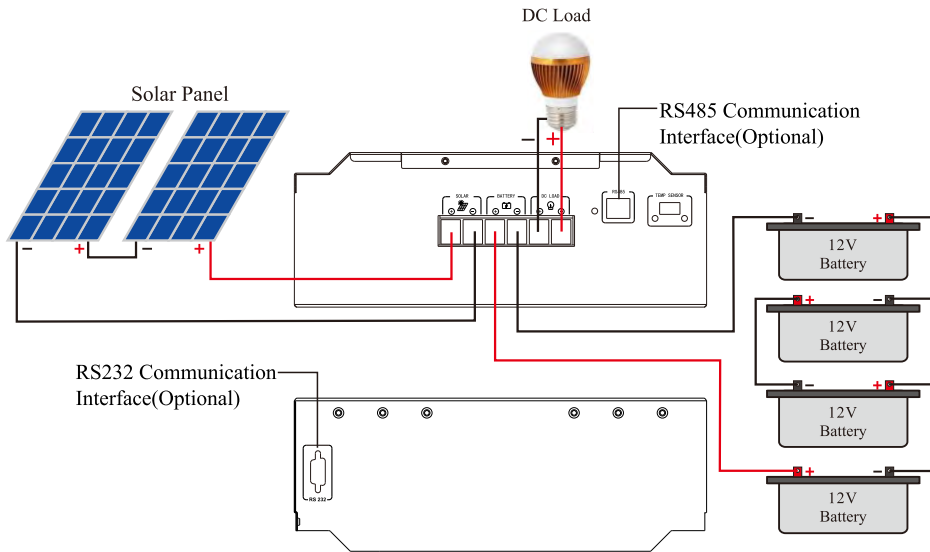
DC Load

Solar Panel

RS485 Communication Interface(Optional)

SOLAR
BATTERY
DC LOAD
RS485
TEMP SENSOR

12V Battery

12V Battery

12V Battery

12V Battery

RS232 Communication Interface(Optional)

RS 232